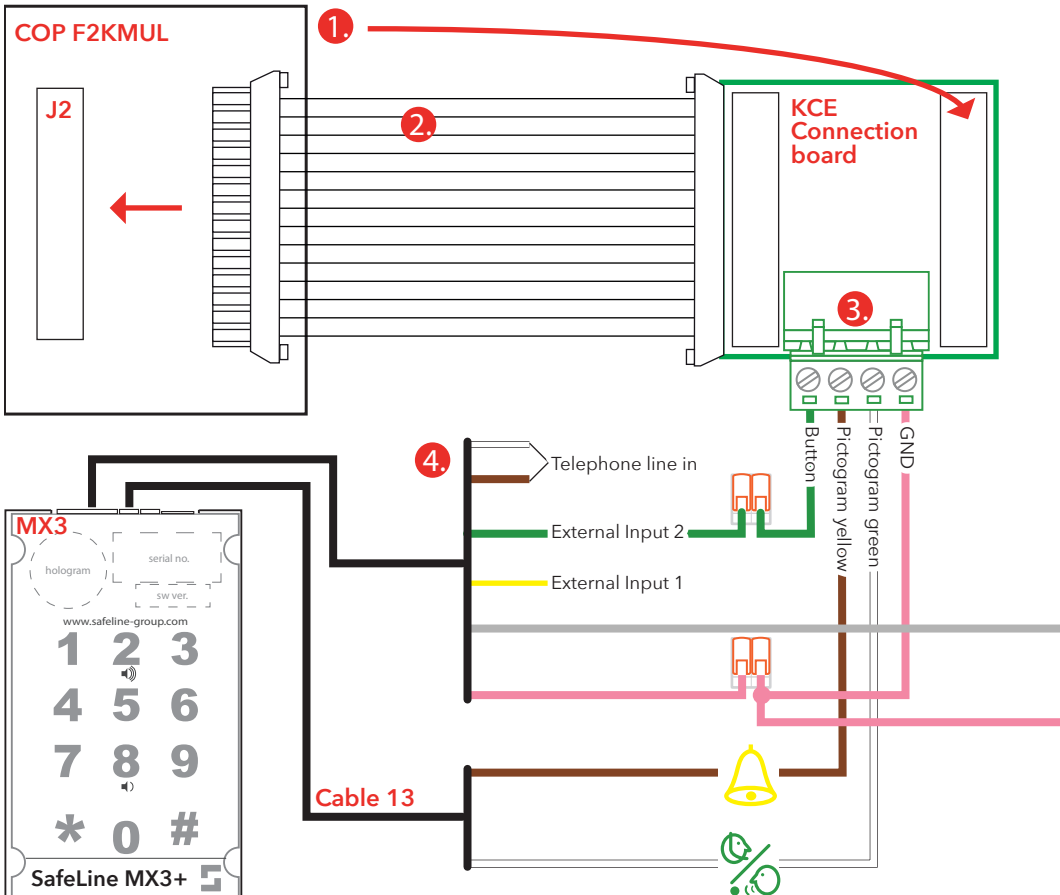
COP F2KMUL

1.

J2

2.

KCE Connection board

3.

Button
Pictogram yellow
Pictogram green
GND

4.

Telephone line in

External Input 2

External Input 1

MX3

hologram

serial no.

sw ver.

www.safeline-group.com

1 2 3
4 5 6
7 8 9
* 0 #

Cable 13

SafeLine MX3+